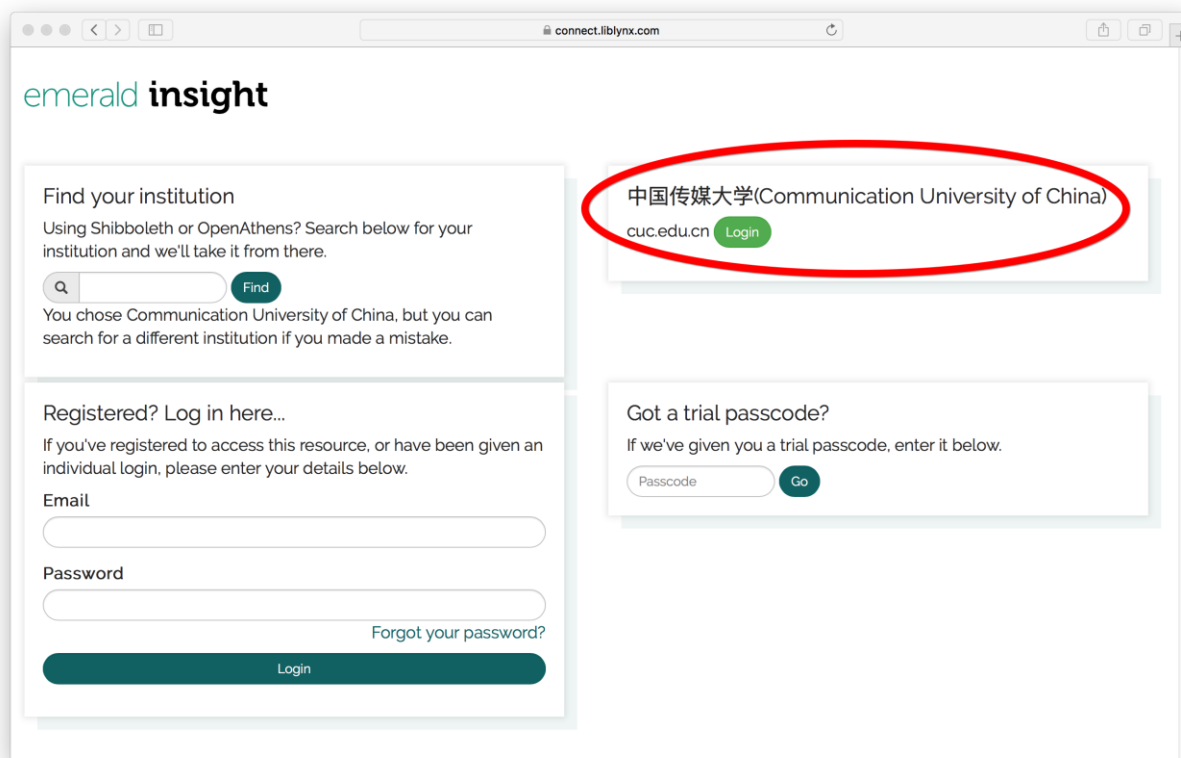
connect.liblynx.com

emerald insight

Find your institution

Using Shibboleth or OpenAthens? Search below for your institution and we'll take it from there.

Find

You chose Communication University of China, but you can search for a different institution if you made a mistake.

中国传媒大学(Communication University of China)

cuc.edu.cn Login

Registered? Log in here...

If you've registered to access this resource, or have been given an individual login, please enter your details below.

Email

Password

Forgot your password?

Login

Got a trial passcode?

If we've given you a trial passcode, enter it below.

Passcode Go